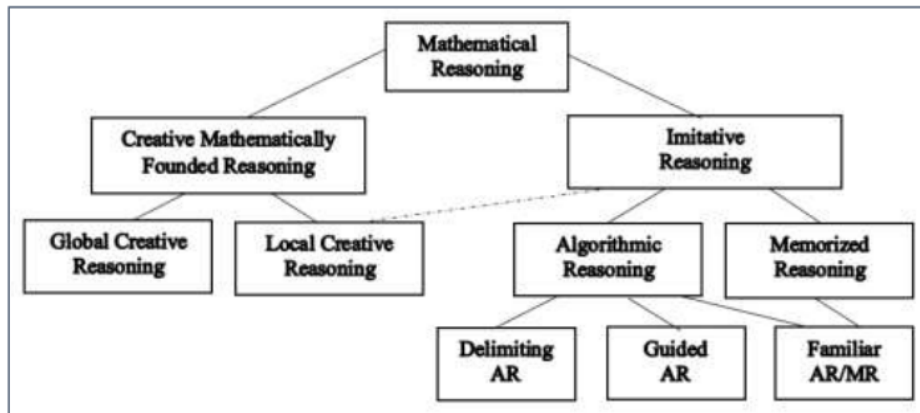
Mathematical Reasoning

Creative Mathematically Founded Reasoning

Imitative Reasoning

Global Creative Reasoning

Local Creative Reasoning

Algorithmic Reasoning

Memorized Reasoning

Delimiting AR

Guided AR

Familiar AR/MR